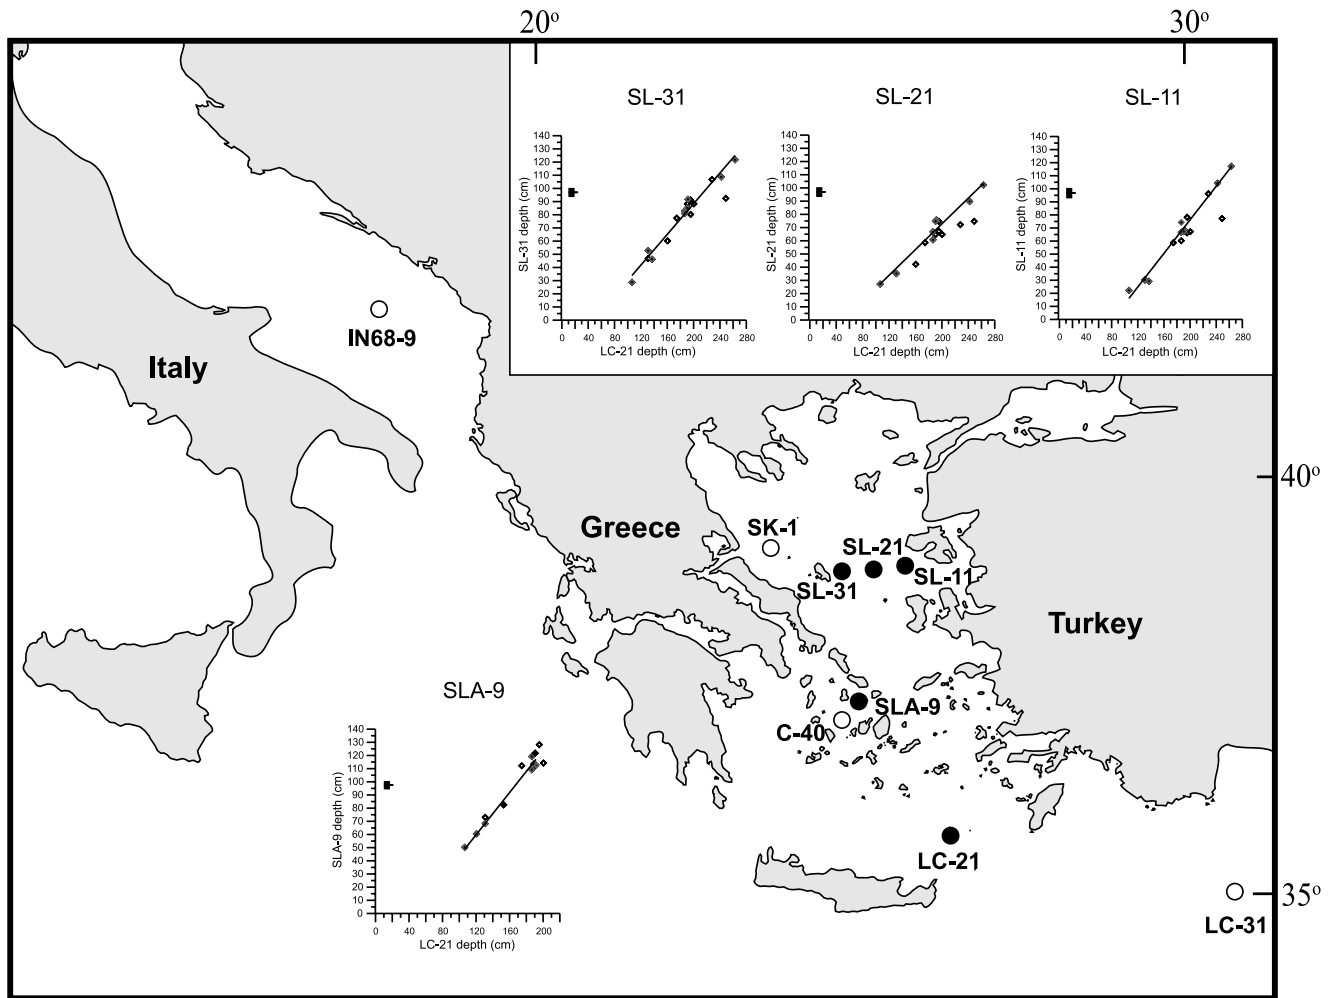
20°
30°

SL-31
SL-21
SL-11

SL-31 depth (cm)
140
130
120
110
100
90
80
70
60
50
40
30
20
10
0
0 40 80 120 160 200 240 280
LC-21 depth (cm)

SL-21 depth (cm)
140
130
120
110
100
90
80
70
60
50
40
30
20
10
0
0 40 80 120 160 200 240 280
LC-21 depth (cm)

SL-11 depth (cm)
140
130
120
110
100
90
80
70
60
50
40
30
20
10
0
0 40 80 120 160 200 240 280
LC-21 depth (cm)

IN68-9
Italy
40°
Greece
SK-1
SL-21
SL-31
SL-11
Turkey
SLA-9
SLA-9
C-40

SLA-9 depth (cm)
140
130
120
110
100
90
80
70
60
50
40
30
20
10
0
0 40 80 120 160 200
LC-21 depth (cm)

LC-21
35°
LC-31